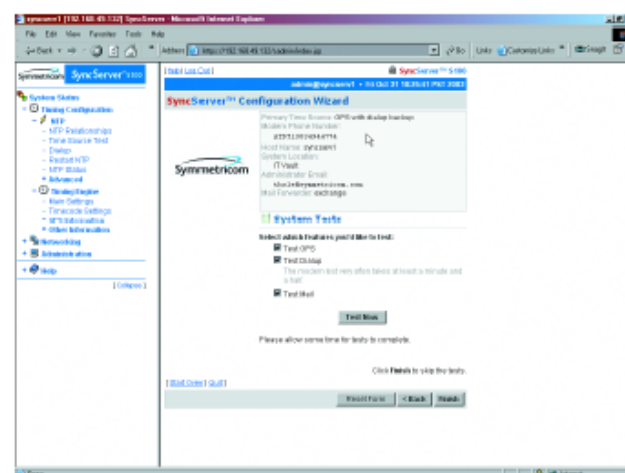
syncserver1 [192.168.45.132] SyncServer - Microsoft Internet Explorer

File Edit View Favorites Tools Help

Back | Address http://192.168.45.132/cadmin/index.jsp | Go | Links | Customize Links | Snagit

Symmetricom SyncServer S100

[ Help | Log Out ]

SyncServer S100

admin@syncserver1 • Fri Oct 31 18:35:41 PST 2003

SyncServer™ Configuration Wizard

System Status
Timing Configuration
NTP
- NTP Relationships
- Time Source Test
- Dialup
- Restart NTP
- NTP Status
• Advanced
Timing Engine
- Main Settings
- Timecode Settings
• NTP Information
• Other Information
Networking
Administration
Help

[ Collapse ]

Primary Time Source: GPS with dialup backup
Modem Phone Number:
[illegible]
Host Name: syncserver1
System Location:
IT Vault
Administrator Email:
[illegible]@symmetricom.com
Mail Forwarder: exchange

Symmetricom

System Tests

Select which features you'd like to test:

Test GPS

Test Dialup
The modem test can often takes at least a minute and a half.

Test Mail

Test Now

Please allow some time for tests to complete.

Click Finish to skip the tests.

[ Start Over | Quit ]

Reset Form | < Back | Finish